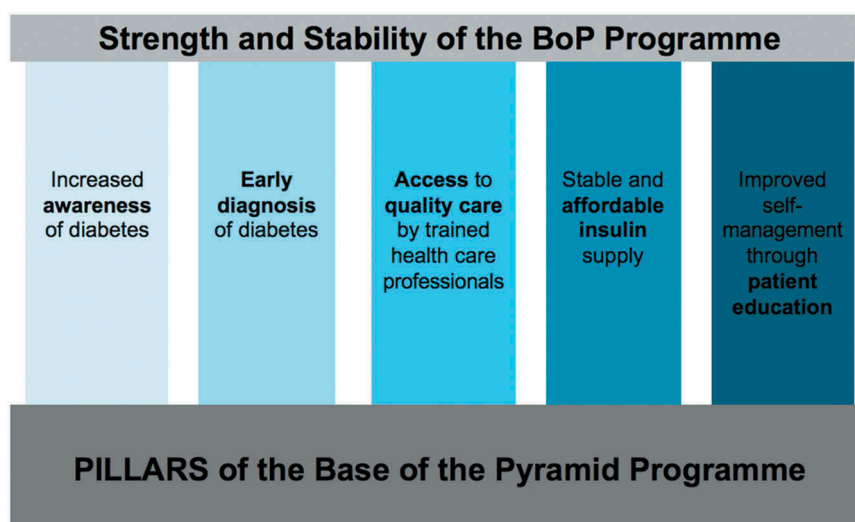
Strength and Stability of the BoP Programme

Increased awareness of diabetes

Early diagnosis of diabetes

Access to quality care by trained health care professionals

Stable and affordable insulin supply

Improved self-management through patient education

PILLARS of the Base of the Pyramid Programme